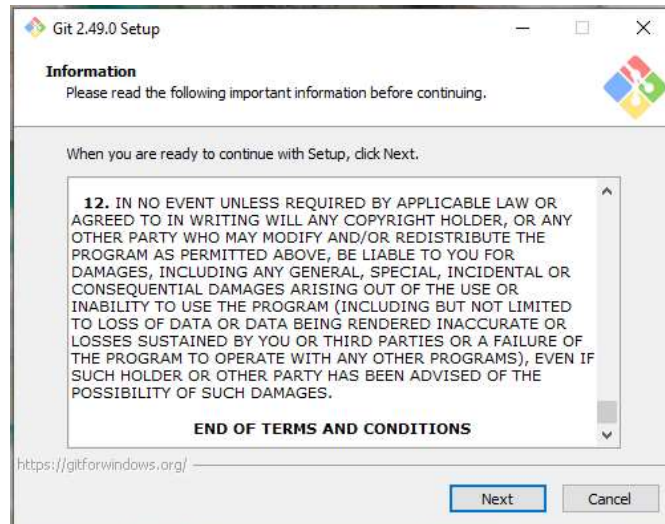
Git 2.49.0 Setup

Information
Please read the following important information before continuing.

When you are ready to continue with Setup, click Next.

12. IN NO EVENT UNLESS REQUIRED BY APPLICABLE LAW OR AGREED TO IN WRITING WILL ANY COPYRIGHT HOLDER, OR ANY OTHER PARTY WHO MAY MODIFY AND/OR REDISTRIBUTE THE PROGRAM AS PERMITTED ABOVE, BE LIABLE TO YOU FOR DAMAGES, INCLUDING ANY GENERAL, SPECIAL, INCIDENTAL OR CONSEQUENTIAL DAMAGES ARISING OUT OF THE USE OR INABILITY TO USE THE PROGRAM (INCLUDING BUT NOT LIMITED TO LOSS OF DATA OR DATA BEING RENDERED INACCURATE OR LOSSES SUSTAINED BY YOU OR THIRD PARTIES OR A FAILURE OF THE PROGRAM TO OPERATE WITH ANY OTHER PROGRAMS), EVEN IF SUCH HOLDER OR OTHER PARTY HAS BEEN ADVISED OF THE POSSIBILITY OF SUCH DAMAGES.

END OF TERMS AND CONDITIONS

https://gitforwindows.org/

Next Cancel